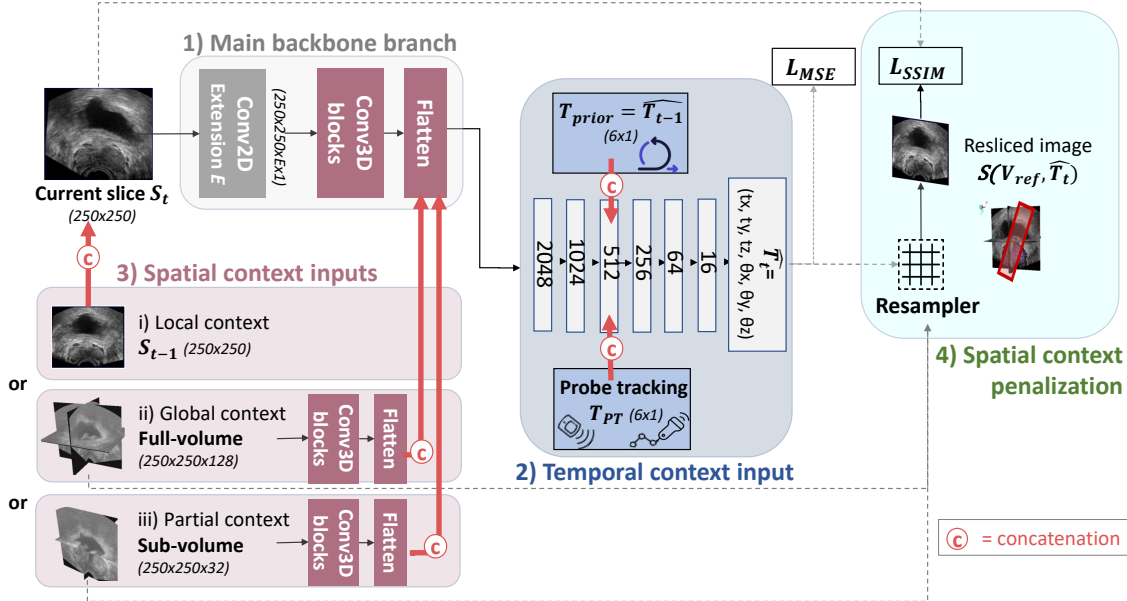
1) Main backbone branch

Current slice $S_t$
(250x250)

Conv2D Extension $E$

(250x250xEx1)

Conv3D blocks

Flatten

$L_{MSE}$

$L_{SSIM}$

$T_{prior} = \widehat{T_{t-1}}$
(6x1)

c

2048 1024 512 256 64 16

$\widehat{T_t}$= (tx, ty, tz, θx, θy, θz)

Resliced image
$S(V_{ref}, \widehat{T_t})$

Resampler

c

3) Spatial context inputs

i) Local context
$S_{t-1}$ (250x250)

or

ii) Global context
Full-volume
(250x250x128)

Conv3D blocks

Flatten

c

or

iii) Partial context
Sub-volume
(250x250x32)

Conv3D blocks

Flatten

c

c

Probe tracking
$T_{PT}$ (6x1)

2) Temporal context input

4) Spatial context penalization

c = concatenation